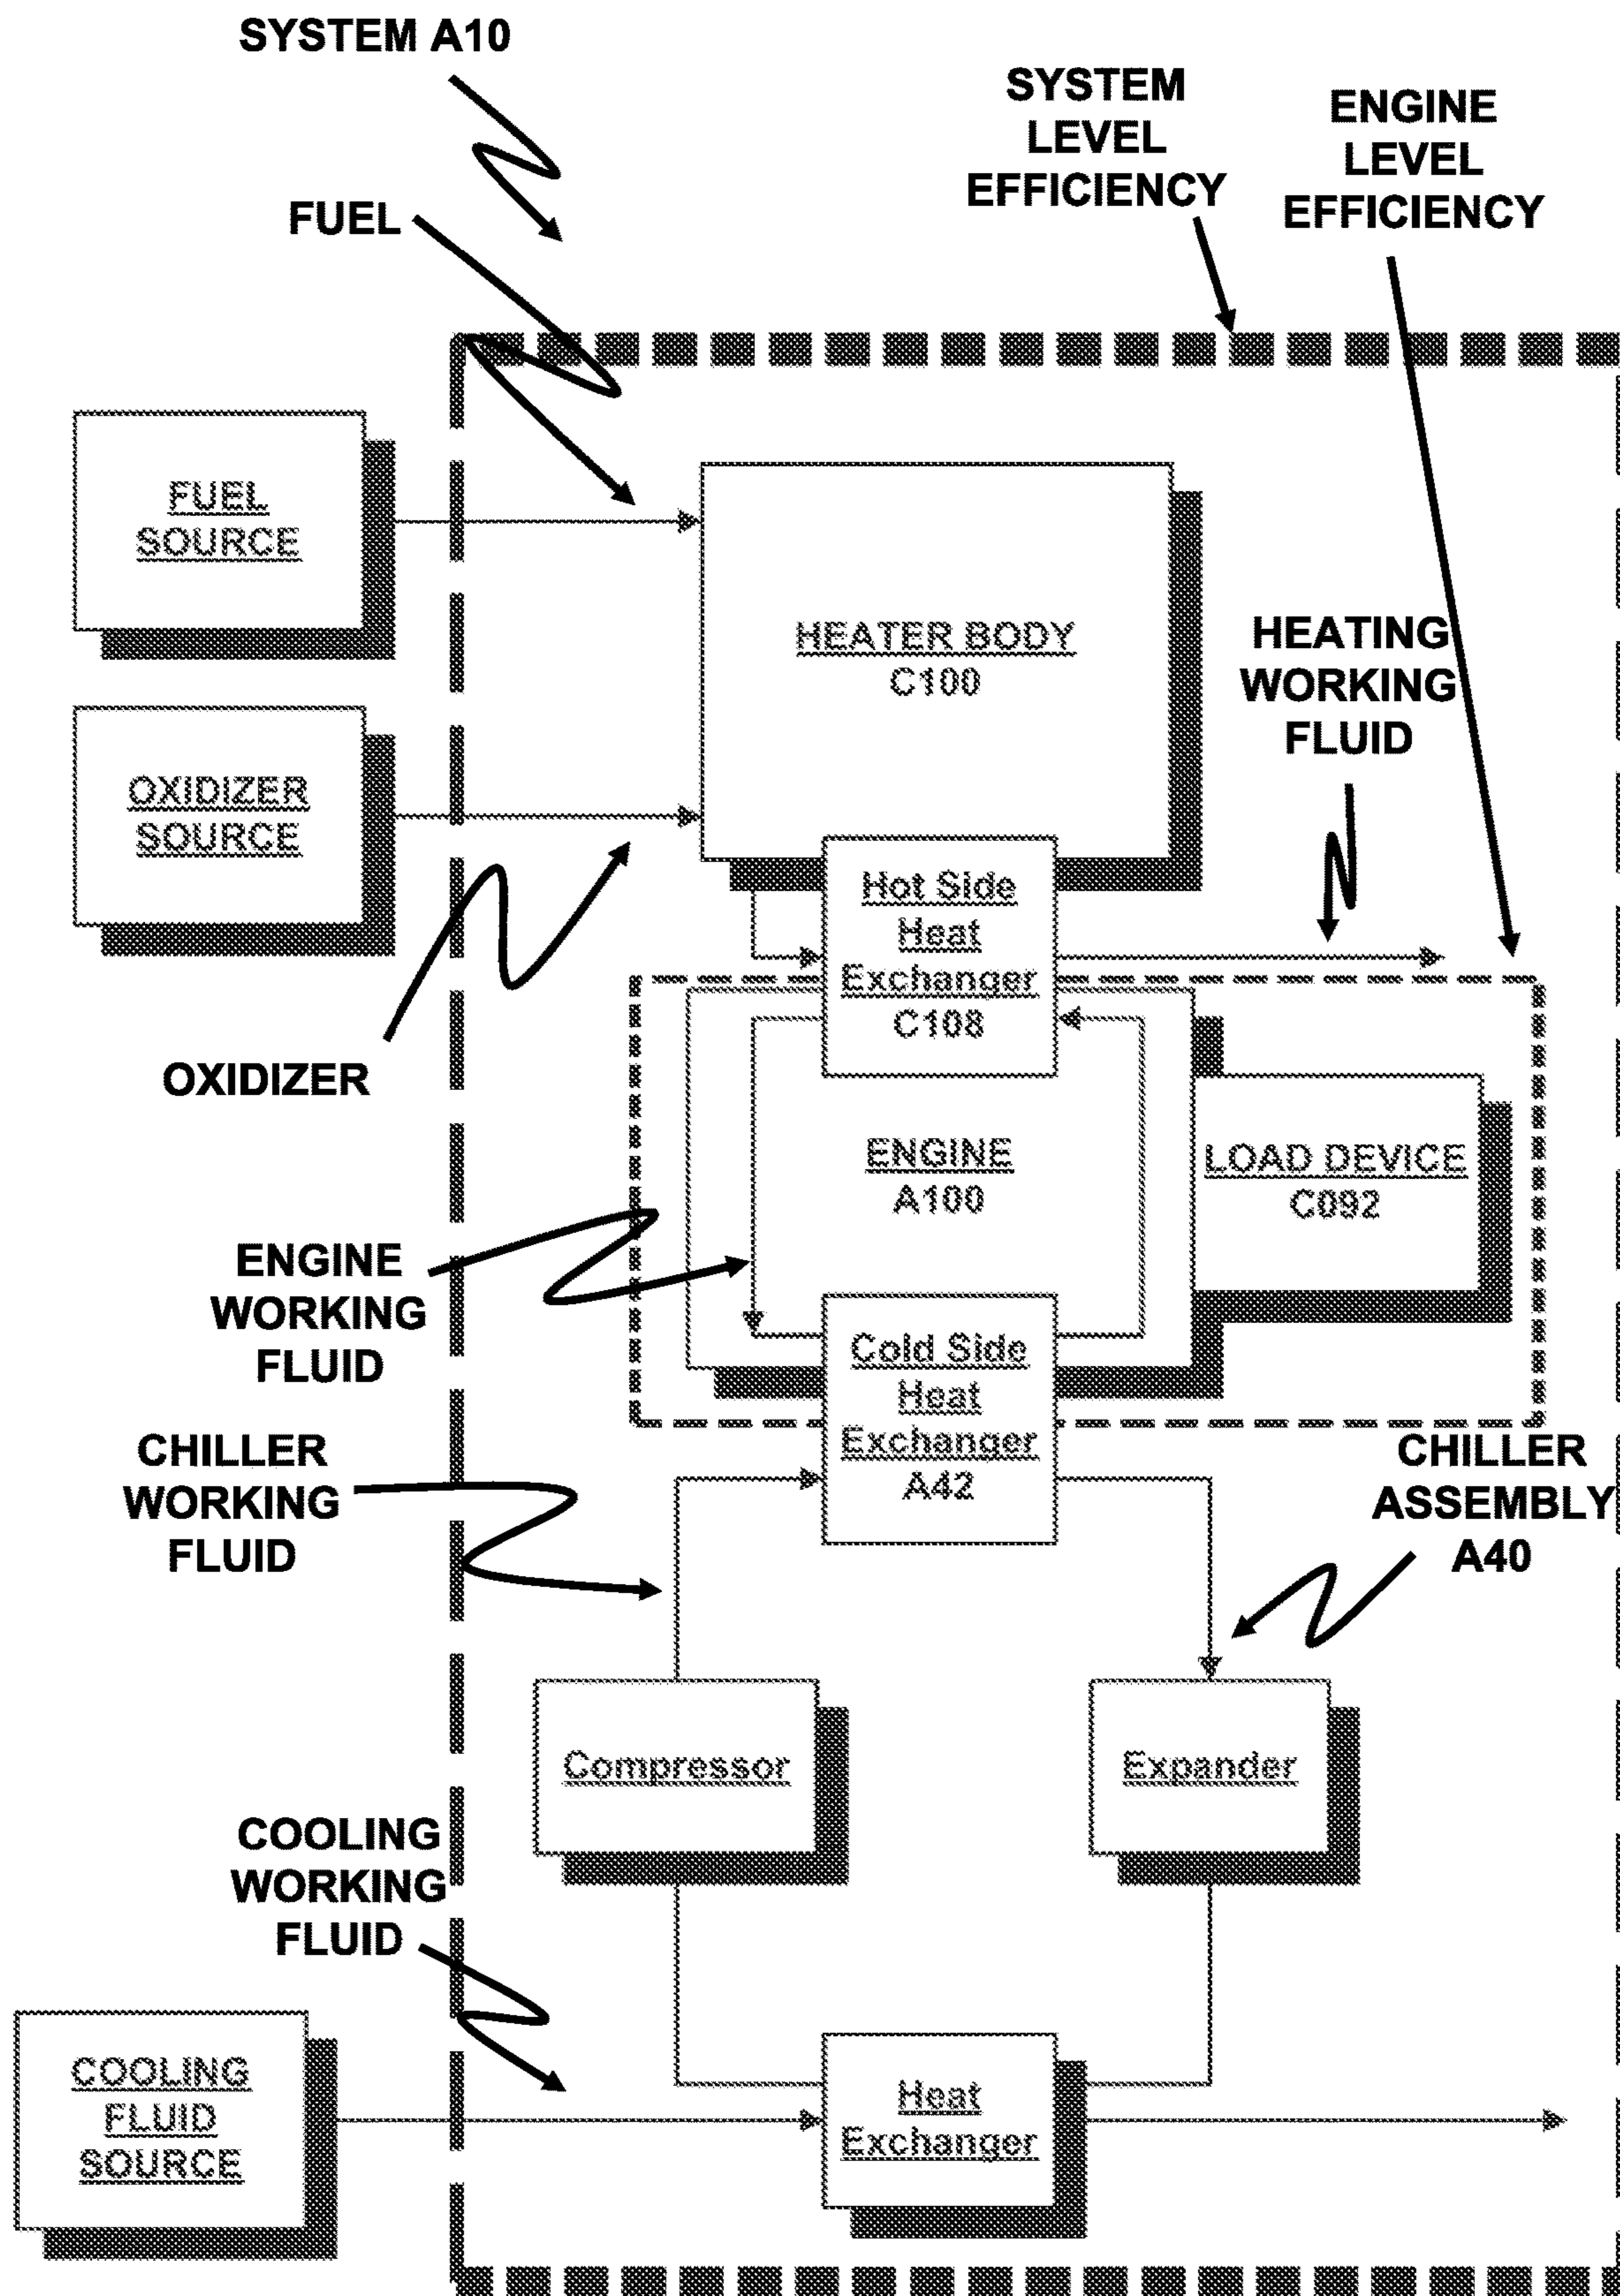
SYSTEM A10

SYSTEM LEVEL EFFICIENCY

ENGINE LEVEL EFFICIENCY

FUEL

FUEL SOURCE

OXIDIZER SOURCE

HEATER BODY C100

HEATING WORKING FLUID

Hot Side Heat Exchanger C108

OXIDIZER

ENGINE A100

LOAD DEVICE C092

ENGINE WORKING FLUID

Cold Side Heat Exchanger A42

CHILLER WORKING FLUID

CHILLER ASSEMBLY A40

Compressor

Expander

COOLING WORKING FLUID

COOLING FLUID SOURCE

Heat Exchanger